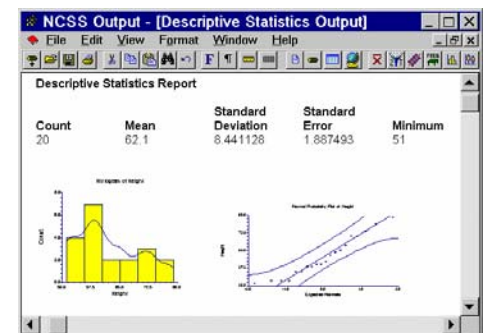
NCSS Output - [Descriptive Statistics Output]

File Edit View Format Window Help

Descriptive Statistics Report

| Count | Mean | Standard Deviation | Standard Error | Minimum |
|---|---|---|---|---|
| 20 | 62.1 | 8.441128 | 1.887493 | 51 |

Histogram of Height

Count

Height

Normal Probability Plot of Height

Height

Expected Normals